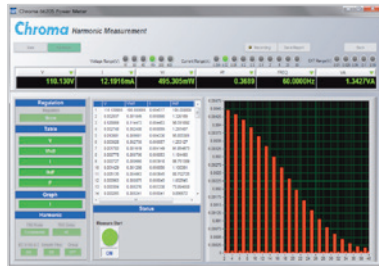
Chroma 66200 Power Meter

Chroma Harmonic Measurement

Voltage Range(V)

Current Range(A)

EXT Range(V)

110.130V

12.1916mA

495.305mW

0.3689

60.0000Hz

1.3427VA

Regulation

Status

Graph

Harmonic

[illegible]

Measure On?

ON